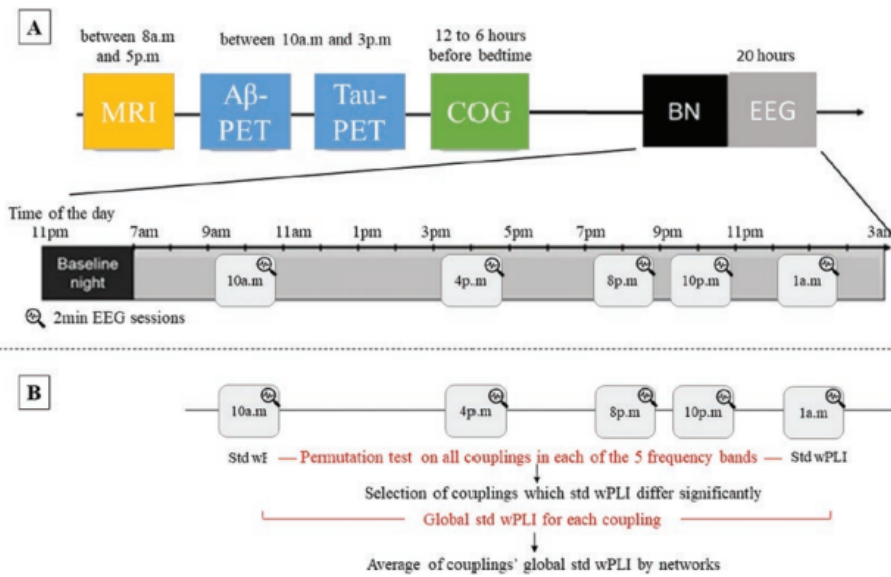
A

between 8a.m and 5p.m

between 10a.m and 3p.m

12 to 6 hours before bedtime

MRI

Aβ-PET

Tau-PET

COG

20 hours

BN

EEG

Time of the day

11pm 7am 9am 11am 1pm 3pm 5pm 7pm 9pm 11pm 3am

Baseline night

10a.m

4p.m

8p.m

10p.m

1a.m

2min EEG sessions

B

10a.m

4p.m

8p.m

10p.m

1a.m

Std wPLI — Permutation test on all couplings in each of the 5 frequency bands — Std wPLI

Selection of couplings which std wPLI differ significantly

Global std wPLI for each coupling

Average of couplings' global std wPLI by networks